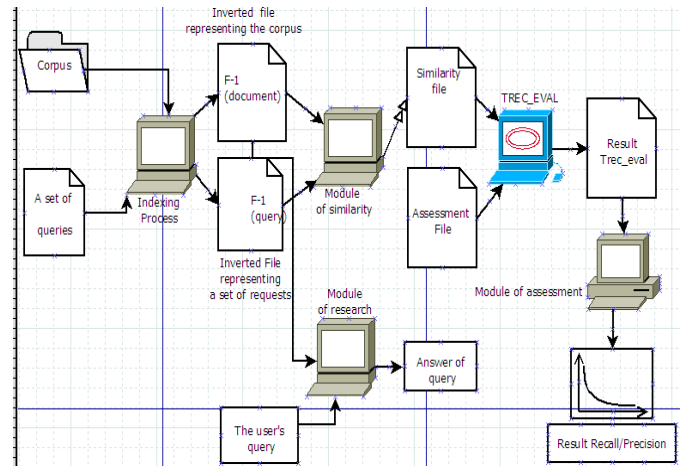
Corpus

Inverted file representing the corpus

F-1 (document)

A set of queries

Indexing Process

F-1 (query)

Inverted File representing a set of requests

Module of similarity

Similarity file

TREC_EVAL

Result Trec_eval

Assessment File

Module of assessment

Module of research

Answer of query

The user's query

Result Recall/Precision